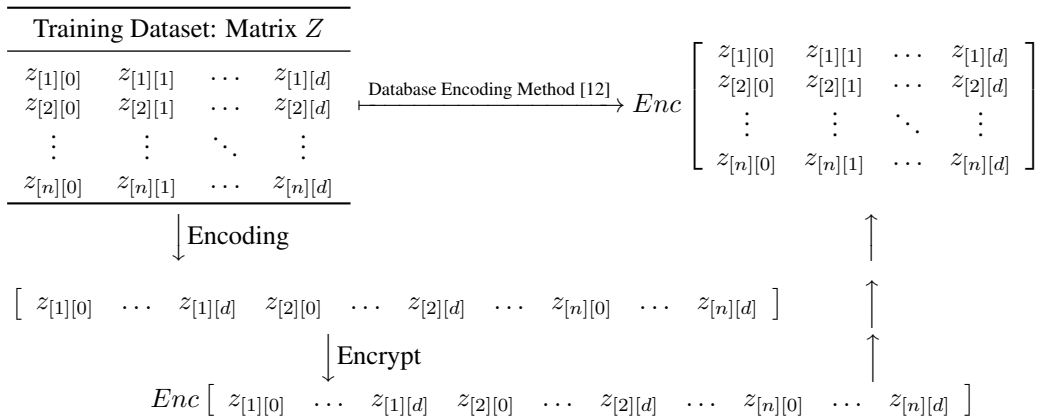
Training Dataset: Matrix $Z$

| | | | |
|---|---|---|---|
| $z_{[1][0]}$ | $z_{[1][1]}$ | $\cdots$ | $z_{[1][d]}$ |
| $z_{[2][0]}$ | $z_{[2][1]}$ | $\cdots$ | $z_{[2][d]}$ |
| $\vdots$ | $\vdots$ | $\ddots$ | $\vdots$ |
| $z_{[n][0]}$ | $z_{[n][1]}$ | $\cdots$ | $z_{[n][d]}$ |

Database Encoding Method [12]

$Enc \begin{bmatrix} z_{[1][0]} & z_{[1][1]} & \cdots & z_{[1][d]} \\ z_{[2][0]} & z_{[2][1]} & \cdots & z_{[2][d]} \\ \vdots & \vdots & \ddots & \vdots \\ z_{[n][0]} & z_{[n][1]} & \cdots & z_{[n][d]} \end{bmatrix}$

Encoding

$\begin{bmatrix} z_{[1][0]} & \cdots & z_{[1][d]} & z_{[2][0]} & \cdots & z_{[2][d]} & \cdots & z_{[n][0]} & \cdots & z_{[n][d]} \end{bmatrix}$

Encrypt

$Enc \begin{bmatrix} z_{[1][0]} & \cdots & z_{[1][d]} & z_{[2][0]} & \cdots & z_{[2][d]} & \cdots & z_{[n][0]} & \cdots & z_{[n][d]} \end{bmatrix}$